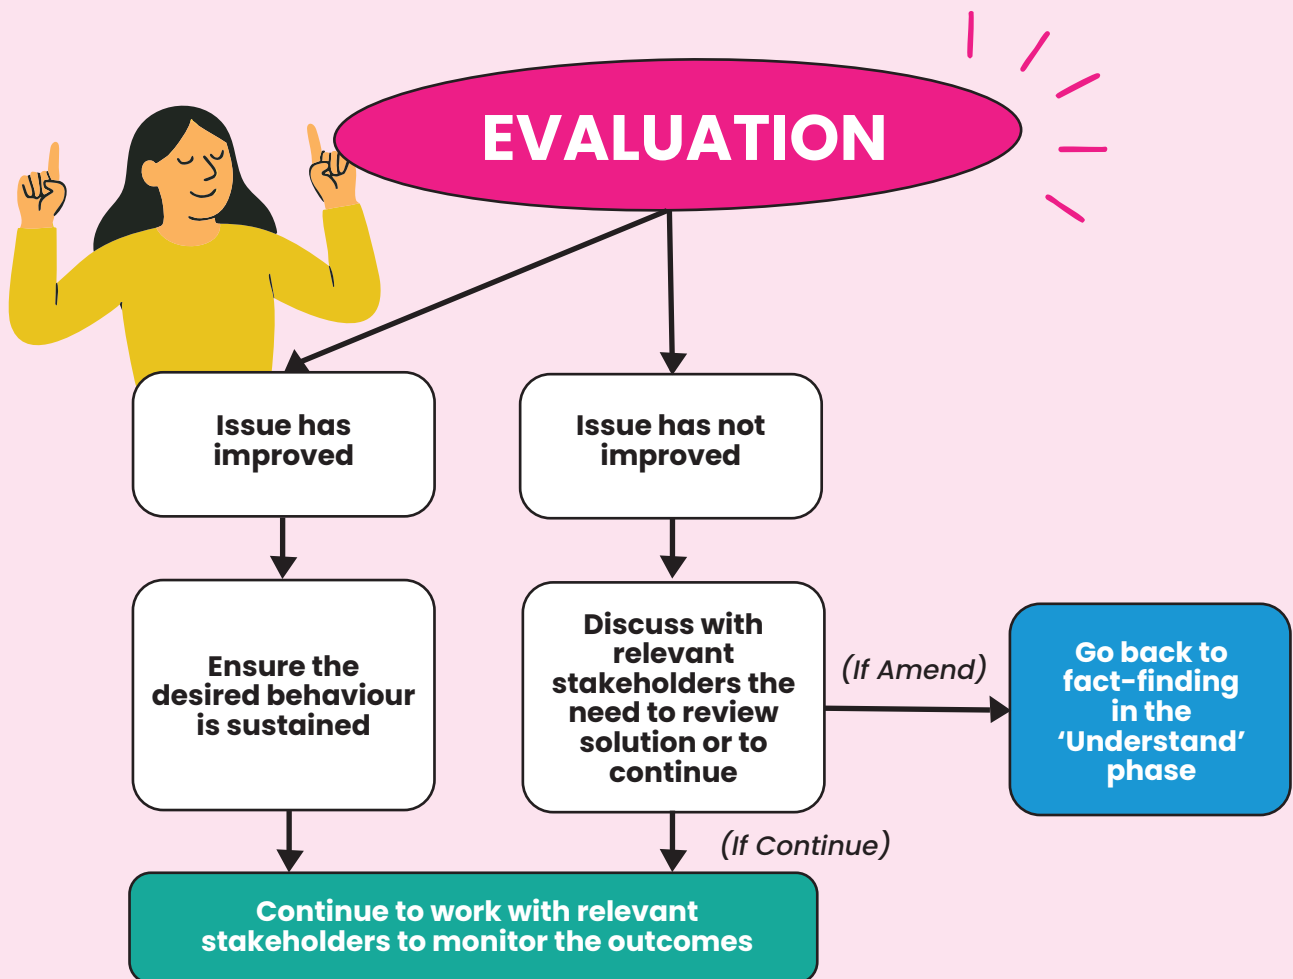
EVALUATION

Issue has improved

Issue has not improved

Ensure the desired behaviour is sustained

Discuss with relevant stakeholders the need to review solution or to continue

(If Amend)

Go back to fact-finding in the 'Understand' phase

(If Continue)

Continue to work with relevant stakeholders to monitor the outcomes